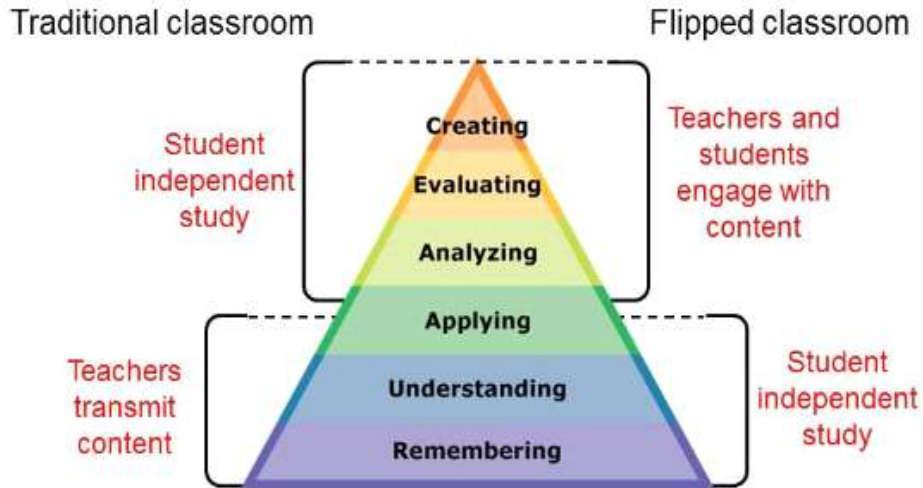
Traditional classroom

Flipped classroom

Student independent study

Creating

Evaluating

Analyzing

Teachers and students engage with content

Applying

Teachers transmit content

Understanding

Remembering

Student independent study